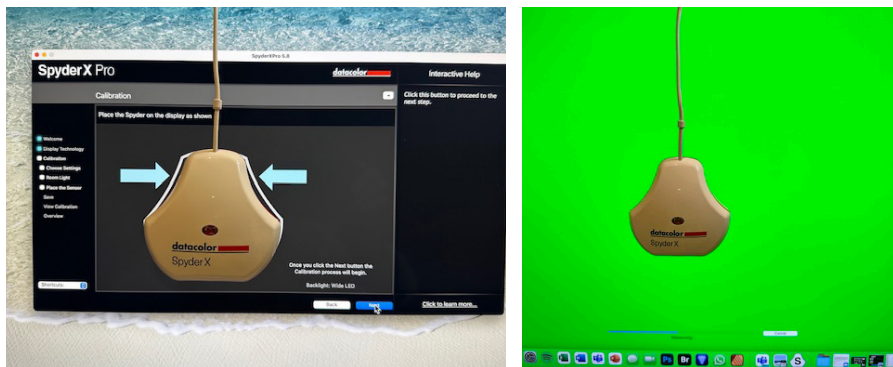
SpyderXPro 5.8

SpyderX Pro

datacolor

Interactive Help

Calibration

Click this button to proceed to the next step.

Place the Spyder on the display as shown

Welcome
Display Technology
Calibration
Choose Settings
Room Light
Place the Sensor
Save
View Calibration
Overview

datacolor
Spyder X

Once you click the Next button the Calibration process will begin.

Backlight: Wide LED

Shortcuts

Back
Next

Click to learn more...

datacolor
Spyder X